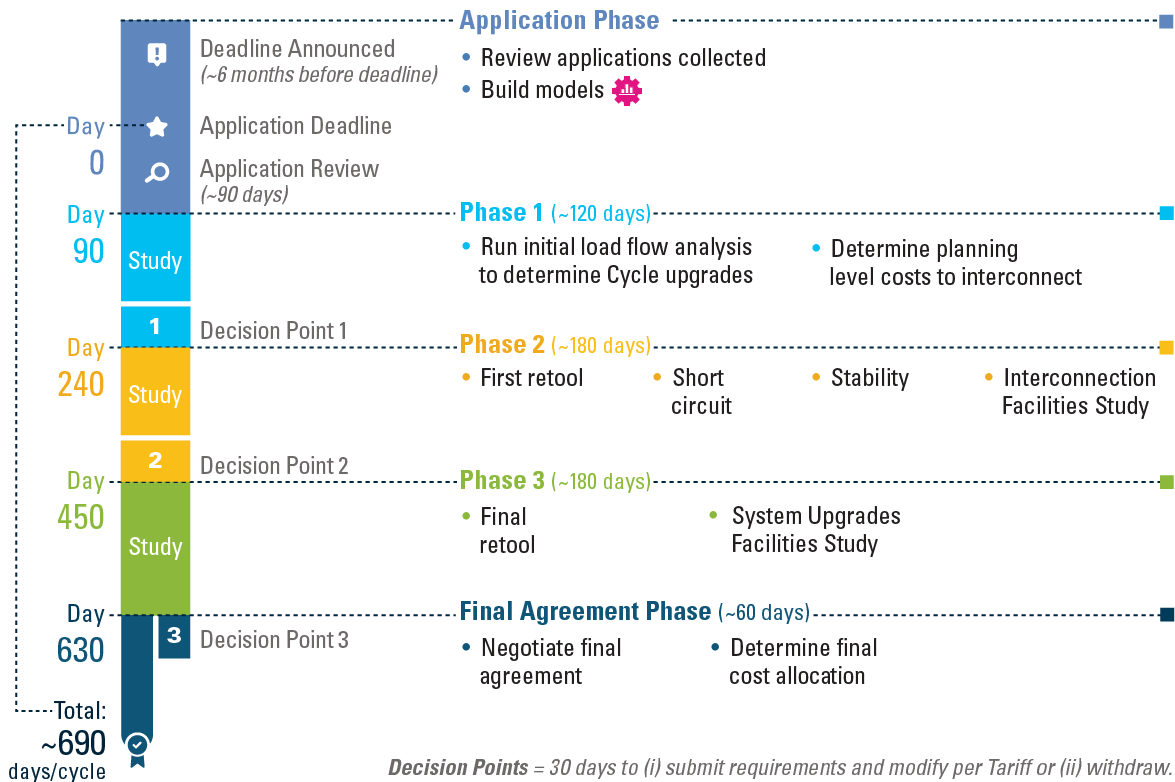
Deadline Announced
(~6 months before deadline)

Application Phase

• Review applications collected
• Build models

Day 0

Application Deadline

Application Review
(~90 days)

Day 90

Study

Phase 1 (~120 days)

• Run initial load flow analysis to determine Cycle upgrades
• Determine planning level costs to interconnect

1

Decision Point 1

Day 240

Study

Phase 2 (~180 days)

• First retool
• Short circuit
• Stability
• Interconnection Facilities Study

2

Decision Point 2

Day 450

Study

Phase 3 (~180 days)

• Final retool
• System Upgrades Facilities Study

Day 630

Final Agreement Phase (~60 days)

3

Decision Point 3

• Negotiate final agreement
• Determine final cost allocation

Total: ~690 days/cycle

Decision Points = 30 days to (i) submit requirements and modify per Tariff or (ii) withdraw.